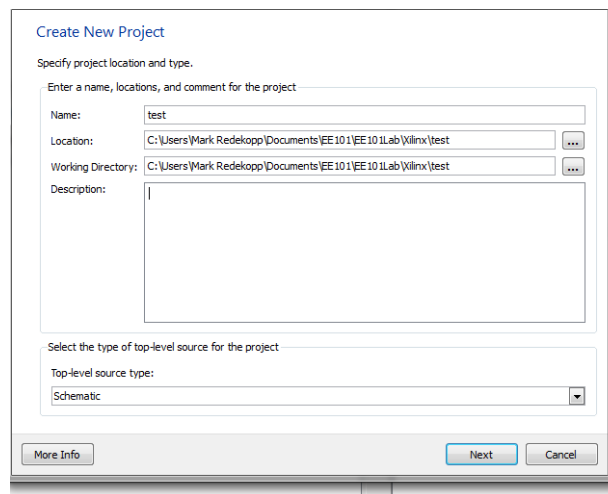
Create New Project

Specify project location and type.

Enter a name, locations, and comment for the project

Name: test

Location: C:\Users\Mark Redekopp\Documents\EE101\EE101Lab\Xilinx\test ...

Working Directory: C:\Users\Mark Redekopp\Documents\EE101\EE101Lab\Xilinx\test ...

Description:

Select the type of top-level source for the project

Top-level source type:

Schematic

More Info

Next

Cancel